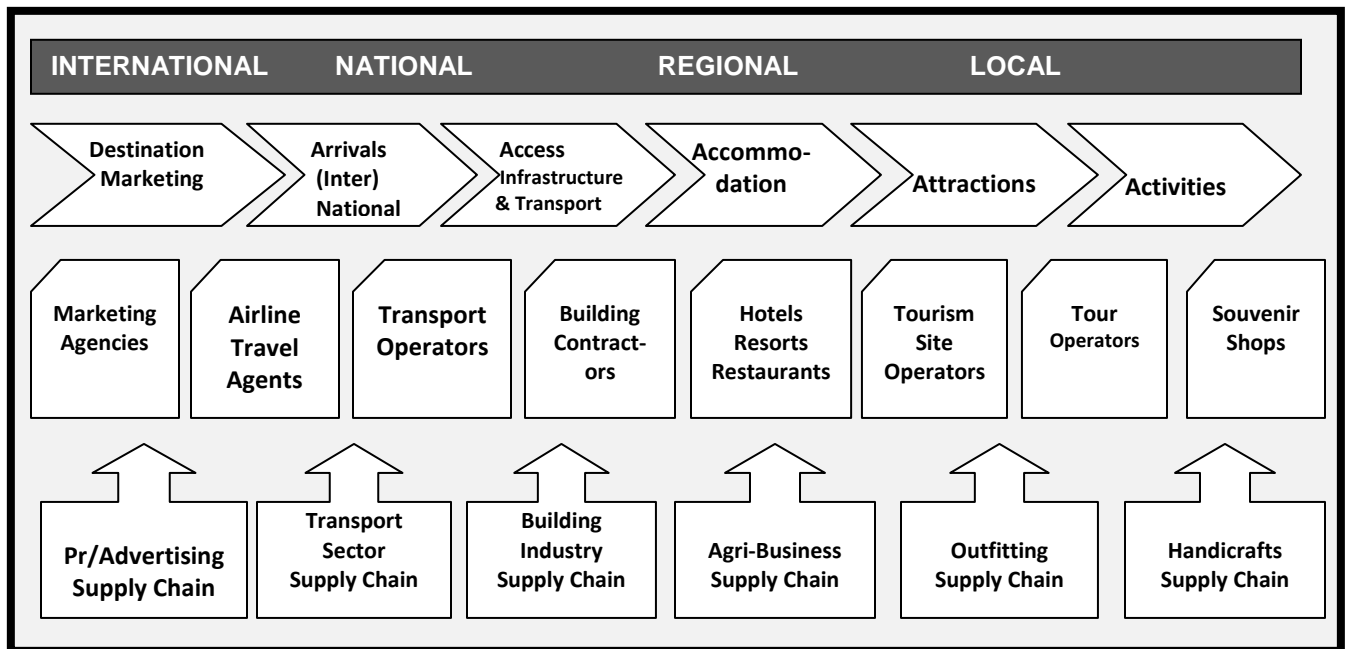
INTERNATIONAL NATIONAL REGIONAL LOCAL

Destination Marketing

Arrivals (Inter) National

Access Infrastructure & Transport

Accommodation

Attractions

Activities

Marketing Agencies

Airline Travel Agents

Transport Operators

Building Contractors

Hotels Resorts Restaurants

Tourism Site Operators

Tour Operators

Souvenir Shops

Pr/Advertising Supply Chain

Transport Sector Supply Chain

Building Industry Supply Chain

Agri-Business Supply Chain

Outfitting Supply Chain

Handicrafts Supply Chain